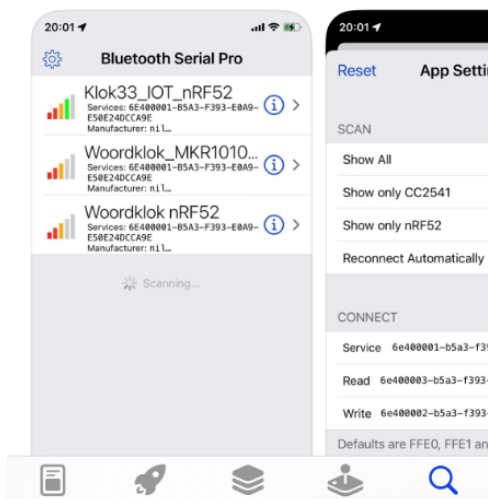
20:01

Bluetooth Serial Pro

Klok33_IOT_nRF52
Services: 6E400001-B5A3-F393-E0A9-E50E24DCCA9E
Manufacturer: nil…

Woordklok_MKR1010...
Services: 6E400001-B5A3-F393-E0A9-E50E24DCCA9E
Manufacturer: nil…

Woordklok nRF52
Services: 6E400001-B5A3-F393-E0A9-E50E24DCCA9E
Manufacturer: nil…

Scanning...

20:01

Reset App Settin

SCAN

Show All

Show only CC2541

Show only nRF52

Reconnect Automatically

CONNECT

Service 6e400001-b5a3-f39

Read 6e400003-b5a3-f393

Write 6e400002-b5a3-f393

Defaults are FFE0, FFE1 an